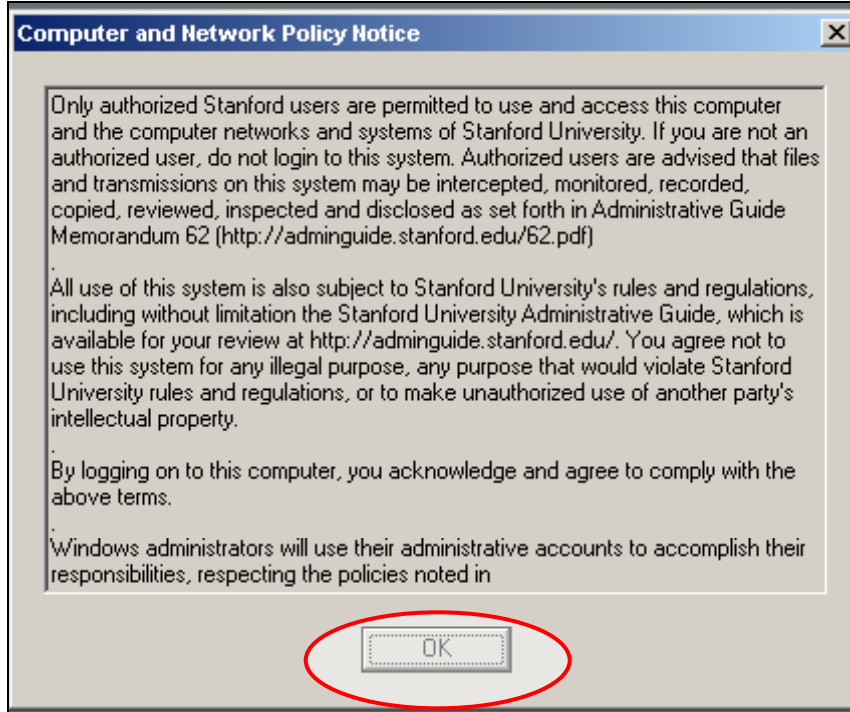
Computer and Network Policy Notice

Only authorized Stanford users are permitted to use and access this computer and the computer networks and systems of Stanford University. If you are not an authorized user, do not login to this system. Authorized users are advised that files and transmissions on this system may be intercepted, monitored, recorded, copied, reviewed, inspected and disclosed as set forth in Administrative Guide Memorandum 62 (http://adminguide.stanford.edu/62.pdf)
.
All use of this system is also subject to Stanford University's rules and regulations, including without limitation the Stanford University Administrative Guide, which is available for your review at http://adminguide.stanford.edu/. You agree not to use this system for any illegal purpose, any purpose that would violate Stanford University rules and regulations, or to make unauthorized use of another party's intellectual property.
.
By logging on to this computer, you acknowledge and agree to comply with the above terms.
.
Windows administrators will use their administrative accounts to accomplish their responsibilities, respecting the policies noted in

OK